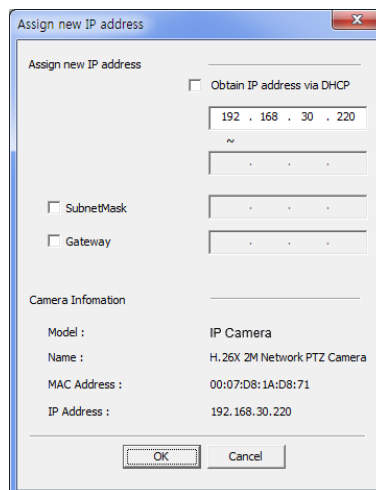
Assign new IP address

Assign new IP address

Obtain IP address via DHCP

192 . 168 . 30 . 220

~

. . .

SubnetMask

. . .

Gateway

. . .

Camera Infomation

Model : IP Camera

Name : H.26X 2M Network PTZ Camera

MAC Address : 00:07:D8:1A:D8:71

IP Address : 192.168.30.220

OK

Cancel